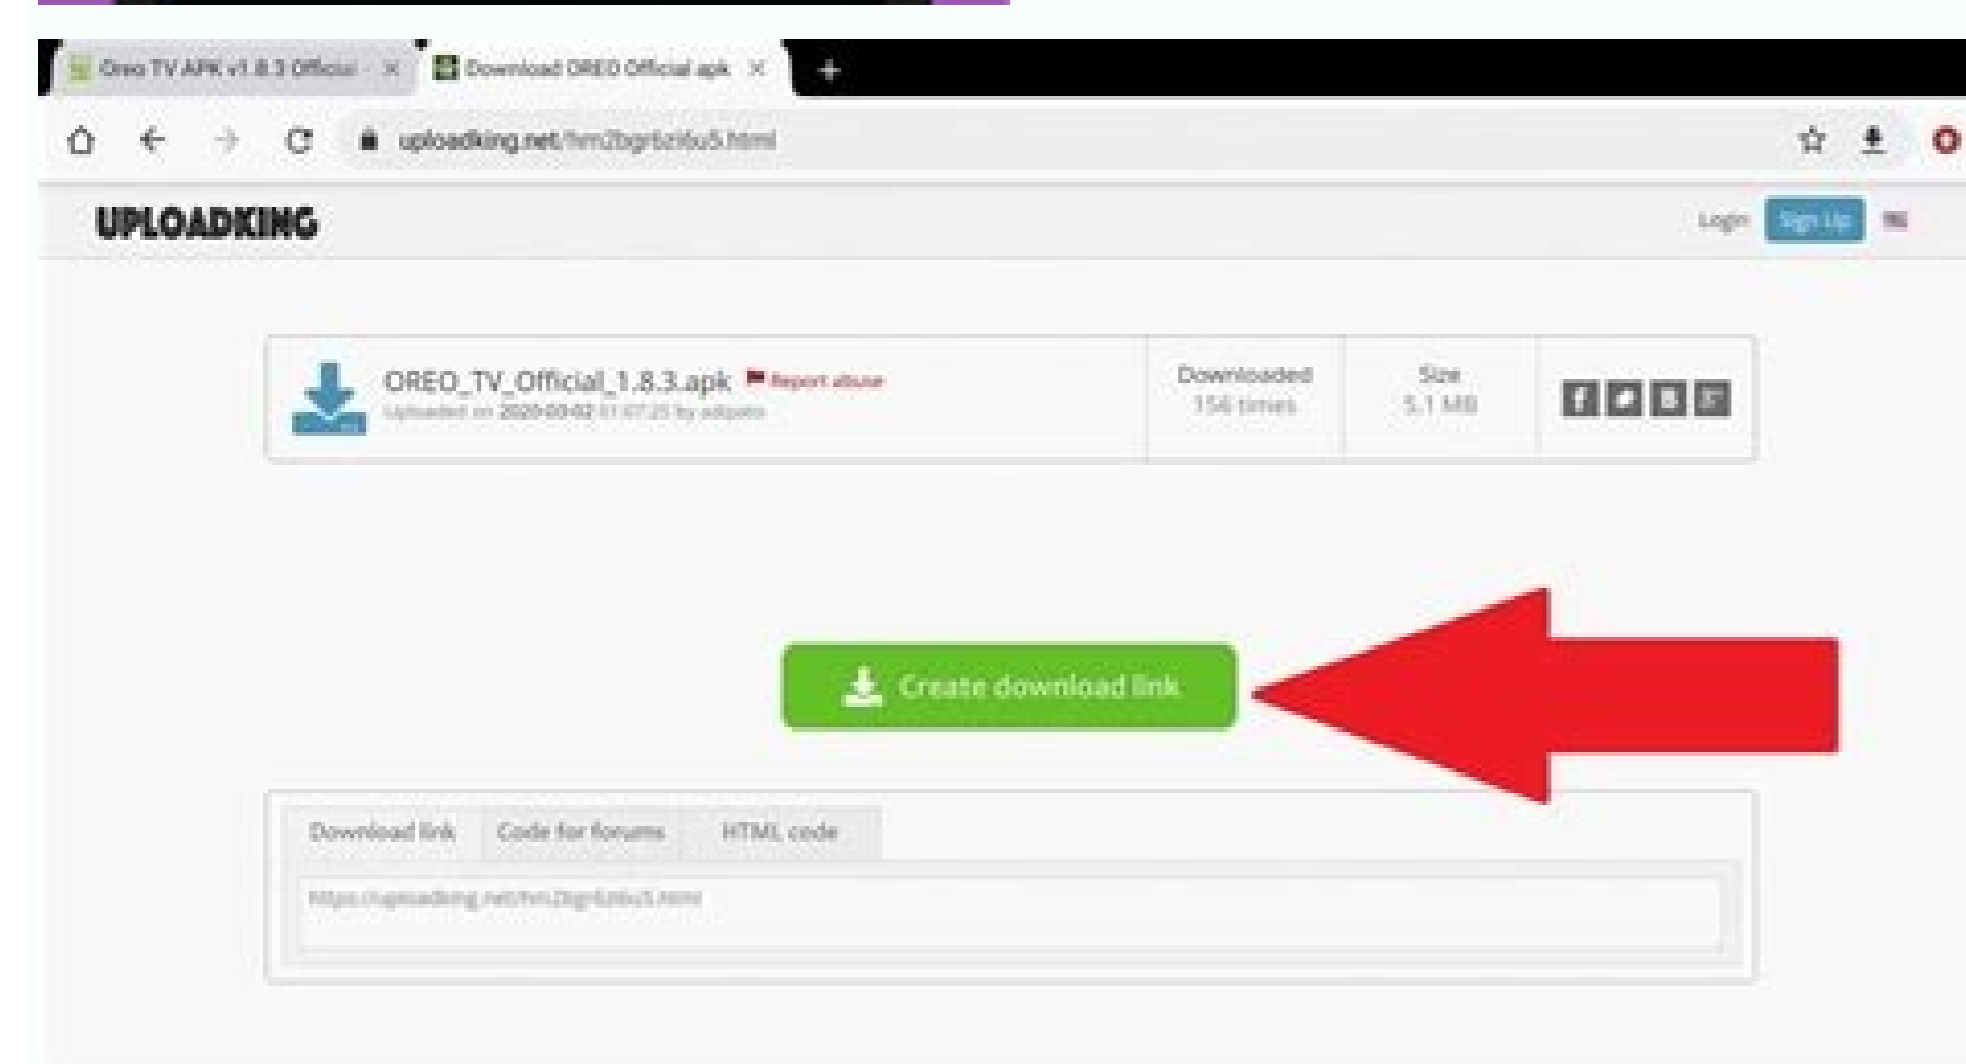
Oreo TV APK v1.8.3 Official - ×
Download OREO Official apk ×
+

uploadking.net/hm2bgr6z6u5.html

UPLOADKING

Login
Sign Up

OREO_TV_Official_1.8.3.apk Report abuse
Uploaded on 2020-03-02 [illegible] by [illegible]

Downloaded
156 times

Size
5.1 MB

Create download link

Download link
Code for forums
HTML code

https://uploadking.net/hm2bgr6z6u5.html